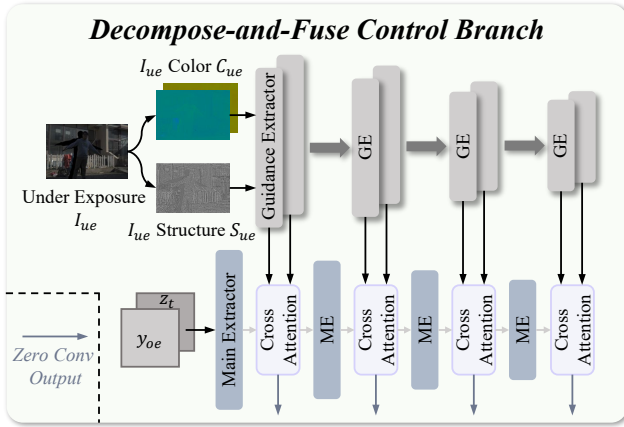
Decompose-and-Fuse Control Branch

$I_{ue}$ Color $C_{ue}$

Under Exposure $I_{ue}$

$I_{ue}$ Structure $S_{ue}$

Guidance Extractor

GE

GE

GE

$z_t$

$y_{oe}$

Main Extractor

Cross Attention

ME

Cross Attention

ME

Cross Attention

ME

Cross Attention

Zero Conv Output